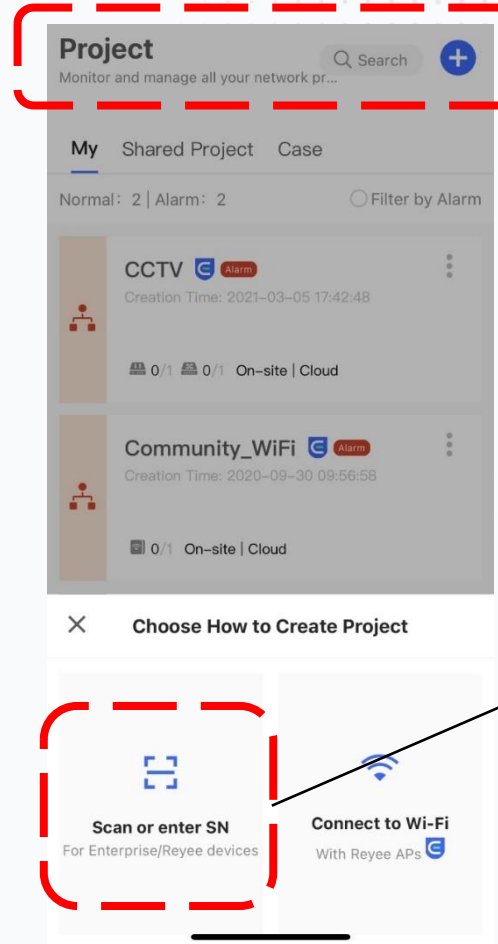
Project
Monitor and manage all your network pr...

Search

My Shared Project Case

Normal: 2 | Alarm: 2

Filter by Alarm

CCTV Alarm
Creation Time: 2021-03-05 17:42:48
0/1 0/1 On-site | Cloud

Community_WiFi Alarm
Creation Time: 2020-09-30 09:56:58
0/1 On-site | Cloud

Choose How to Create Project

Scan or enter SN
For Enterprise/Reyee devices

Connect to Wi-Fi
With Reyee APs